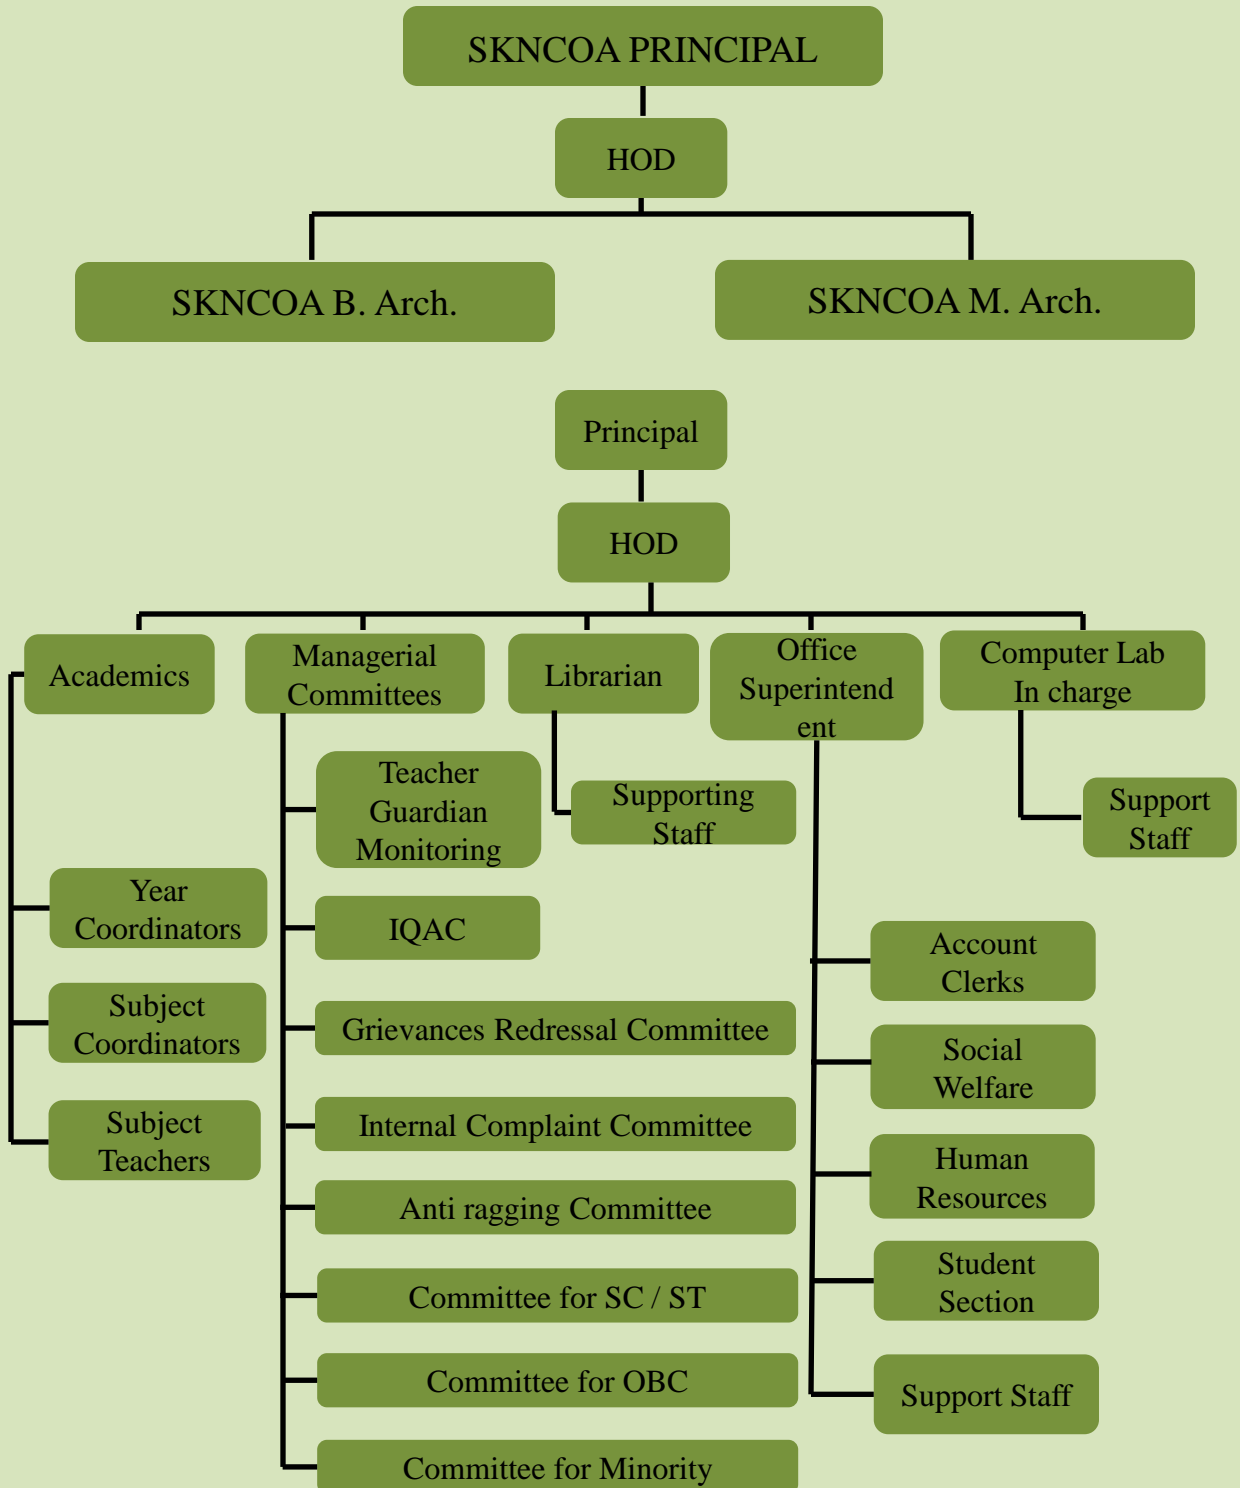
SKNCOA PRINCIPAL

HOD

SKNCOA B. Arch.

SKNCOA M. Arch.

Principal

HOD

Academics

Managerial Committees

Librarian

Office Superintend ent

Computer Lab In charge

Teacher Guardian Monitoring

Supporting Staff

Support Staff

Year Coordinators

IQAC

Subject Coordinators

Grievances Redressal Committee

Account Clerks

Social Welfare

Subject Teachers

Internal Complaint Committee

Human Resources

Anti ragging Committee

Student Section

Committee for SC / ST

Committee for OBC

Support Staff

Committee for Minority